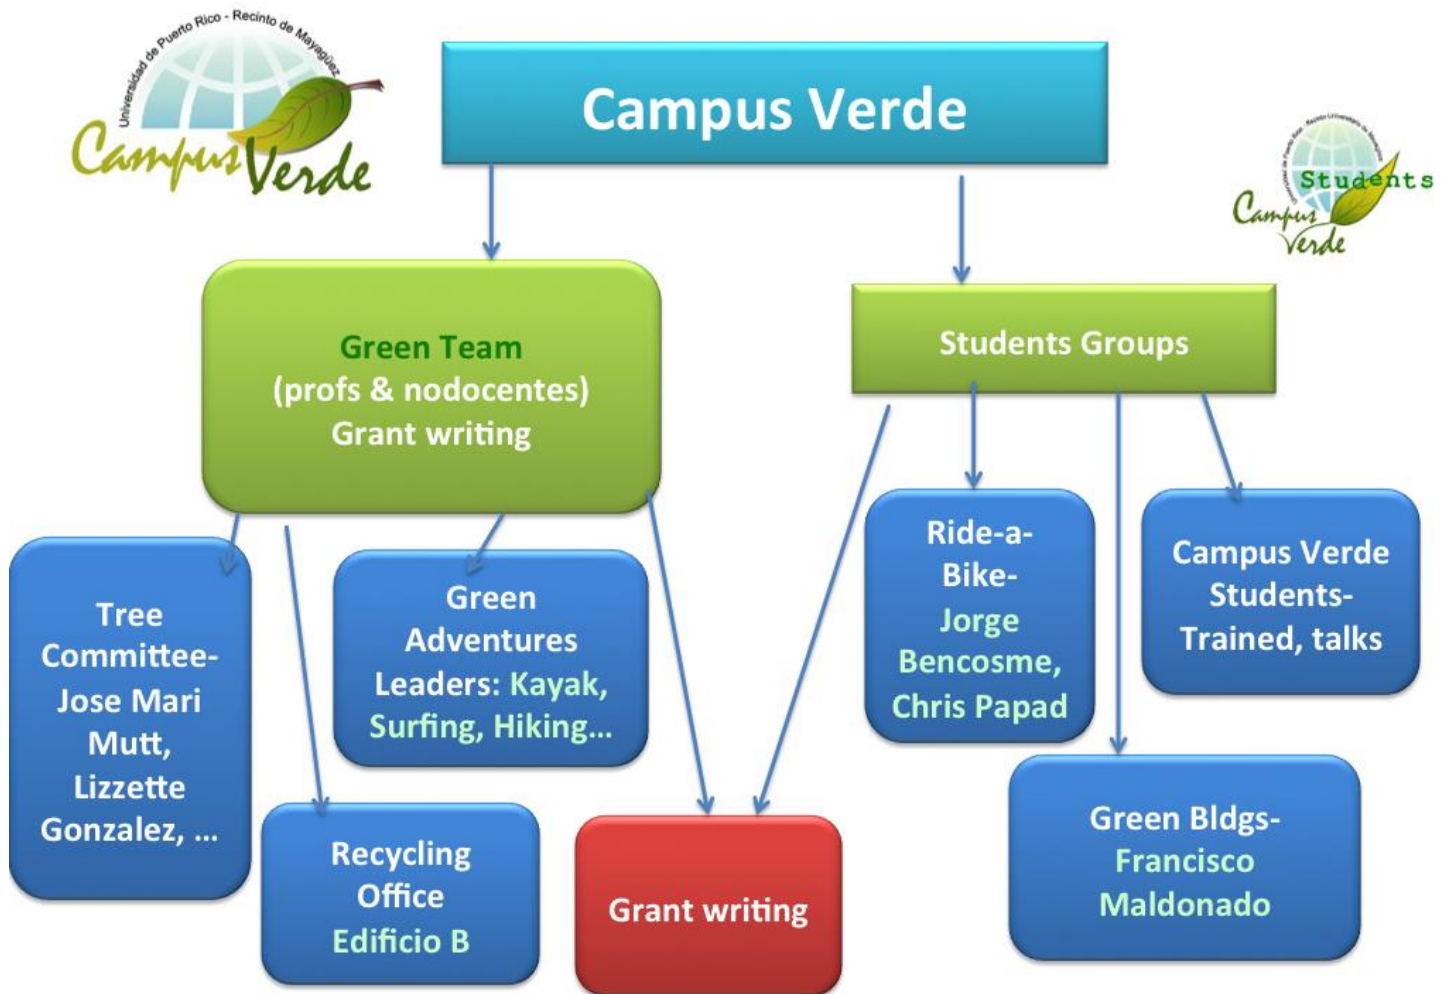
Universidad de Puerto Rico - Recinto de Mayagüez
Campus Verde

Campus Verde

Students
Campus Verde

Green Team
(profs & nodocentes)
Grant writing

Students Groups

Tree Committee-
Jose Mari Mutt, Lizzette Gonzalez, ...

Green Adventures Leaders: Kayak, Surfing, Hiking...

Ride-a-Bike-
Jorge Bencosme, Chris Papad

Campus Verde Students-
Trained, talks

Recycling Office
Edificio B

Grant writing

Green Bldgs-
Francisco Maldonado